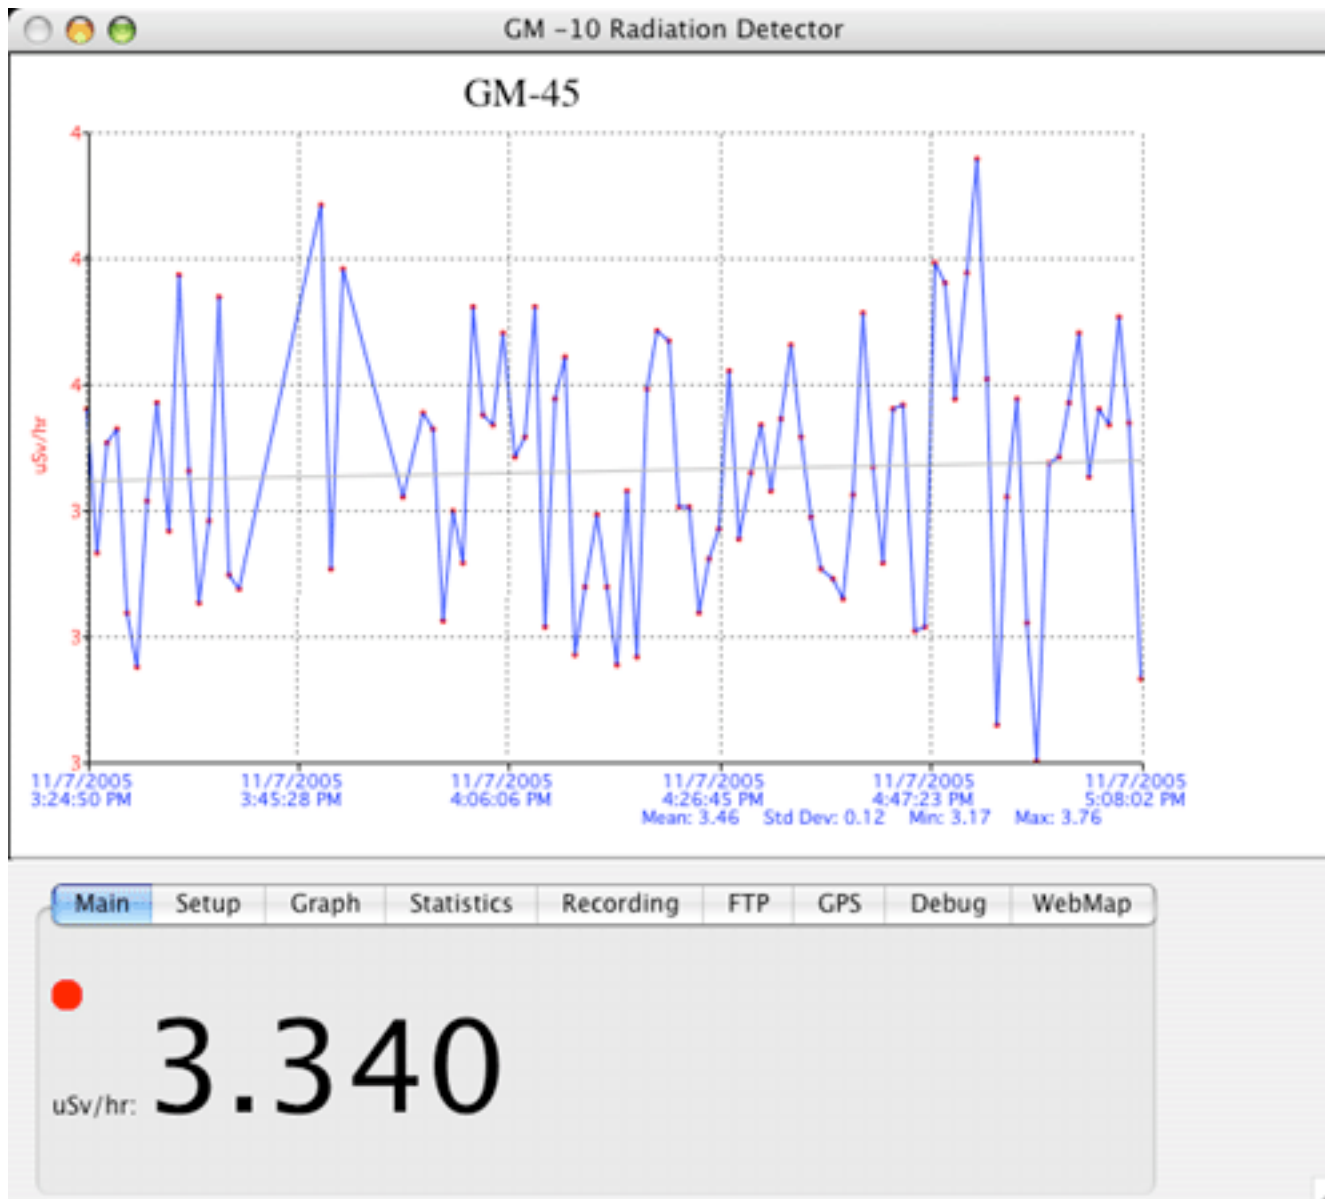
GM -10 Radiation Detector

GM-45

4
4
4
3
3
3

uSv/hr

11/7/2005 3:24:50 PM
11/7/2005 3:45:28 PM
11/7/2005 4:06:06 PM
11/7/2005 4:26:45 PM
11/7/2005 4:47:23 PM
11/7/2005 5:08:02 PM

Mean: 3.46 Std Dev: 0.12 Min: 3.17 Max: 3.76

Main | Setup | Graph | Statistics | Recording | FTP | GPS | Debug | WebMap

uSv/hr: 3.340